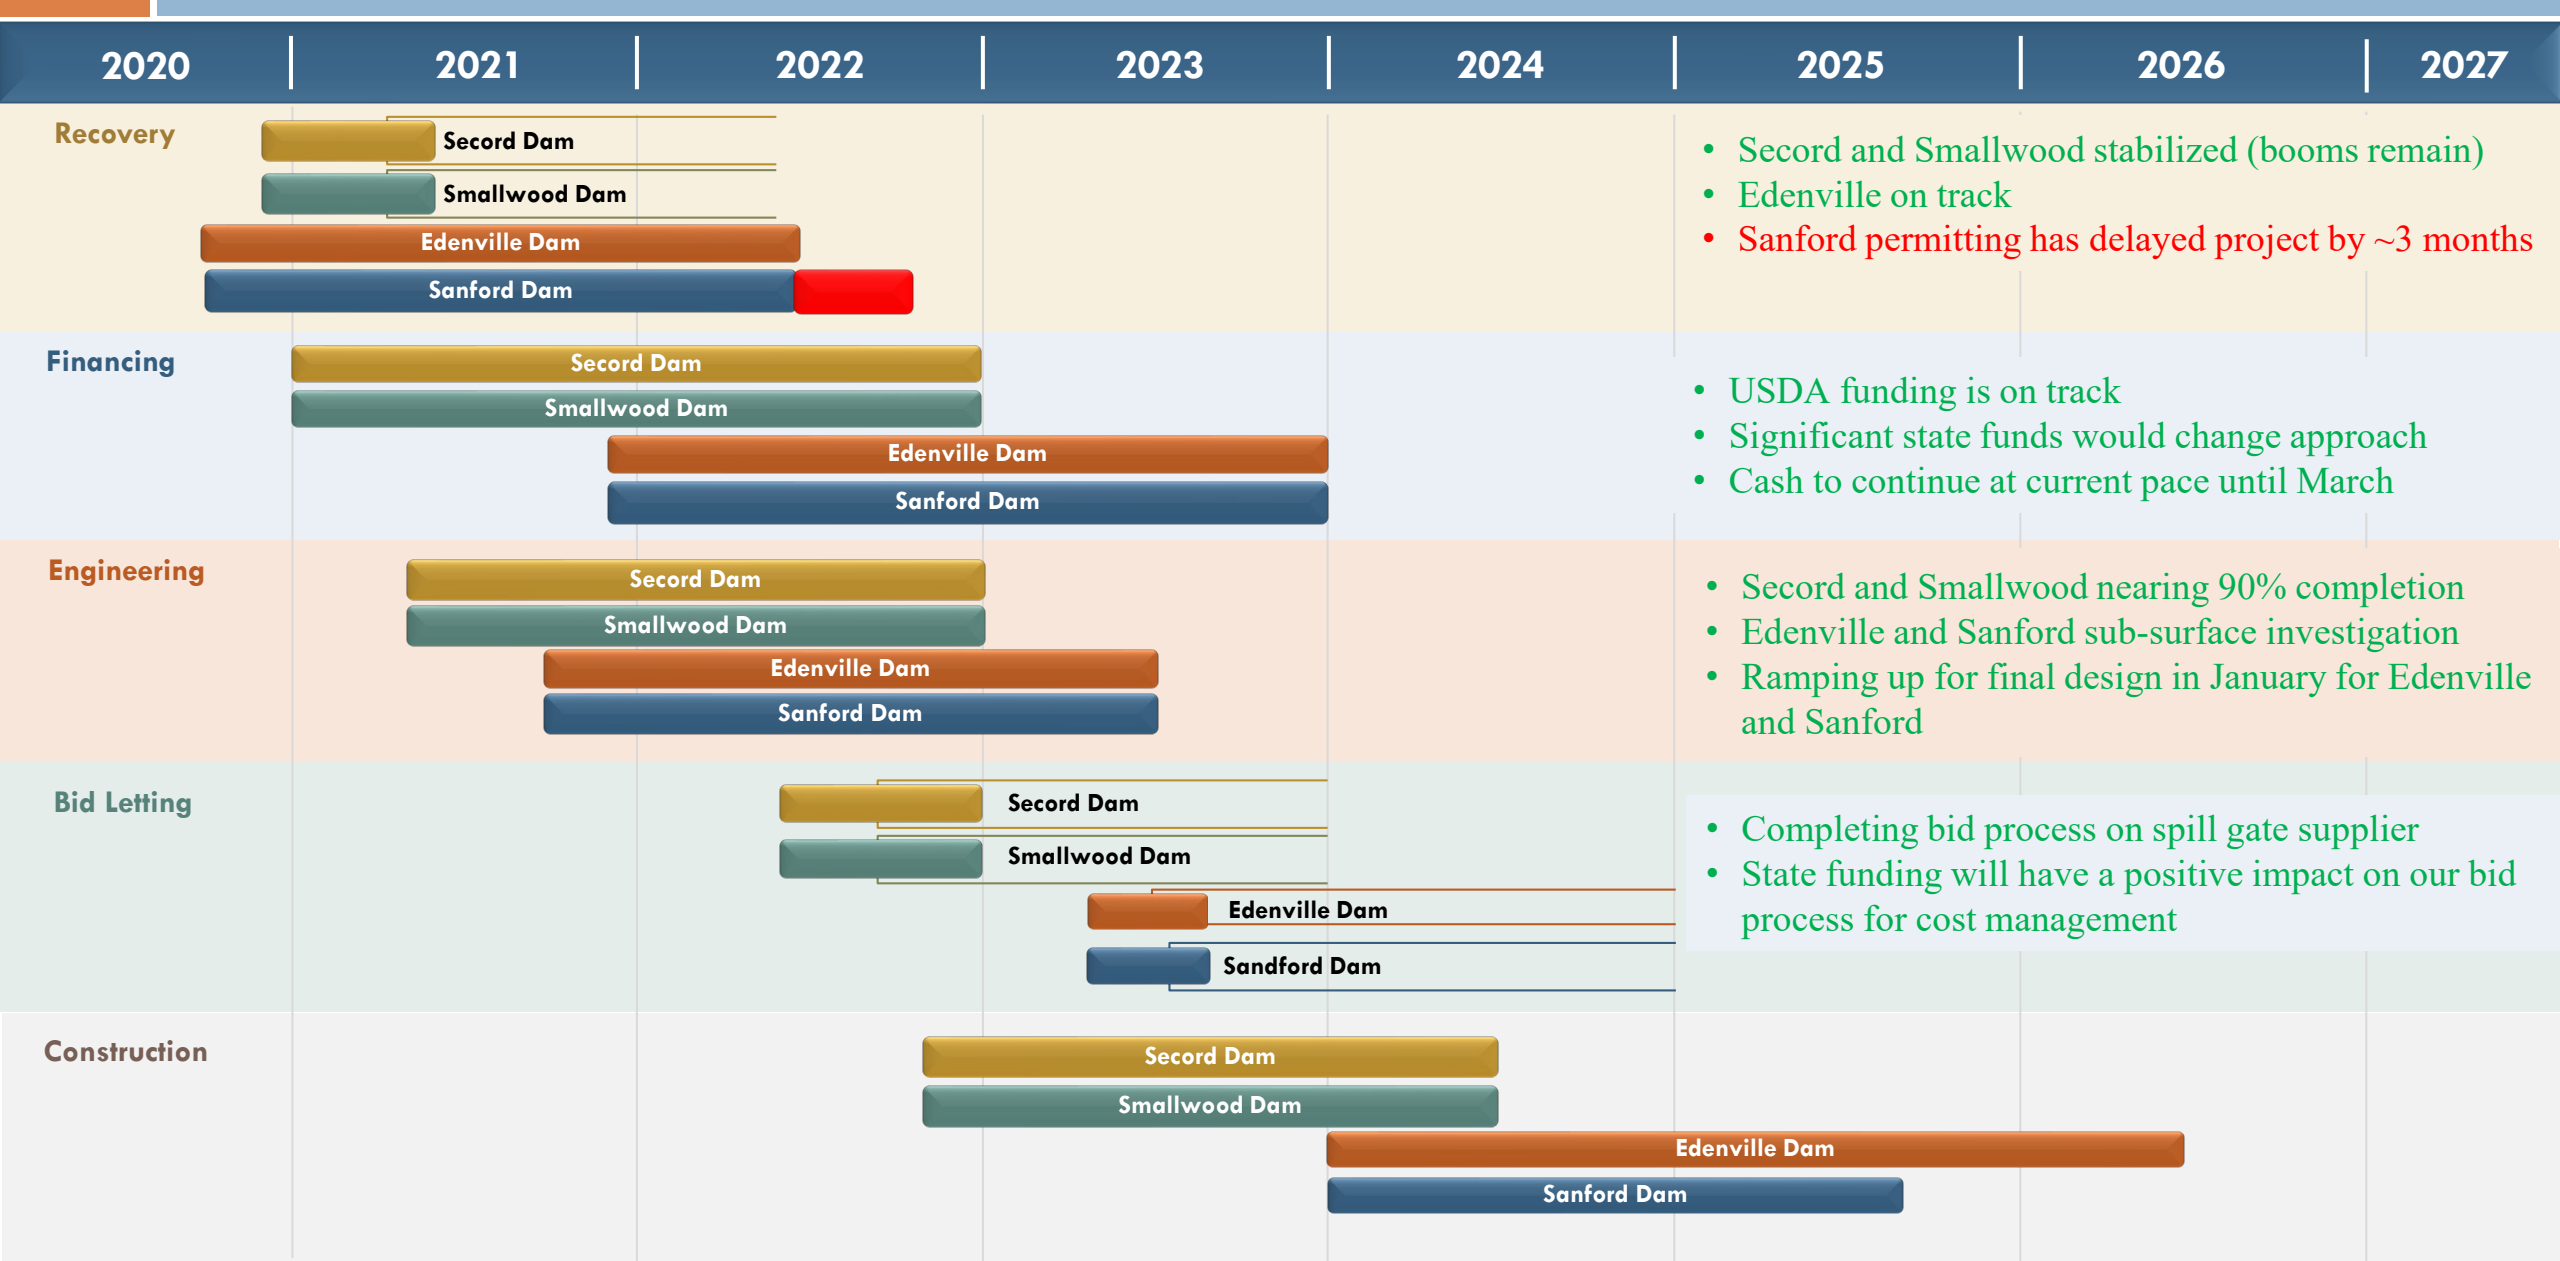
| 2020 | 2021 | 2022 | 2023 | 2024 | 2025 | 2026 | 2027 |
|---|---|---|---|---|---|---|---|

Recovery

Secord Dam
Smallwood Dam
Edenville Dam
Sanford Dam

- Secord and Smallwood stabilized (booms remain)
- Edenville on track
- Sanford permitting has delayed project by ~3 months

Financing

Secord Dam
Smallwood Dam
Edenville Dam
Sanford Dam

- USDA funding is on track
- Significant state funds would change approach
- Cash to continue at current pace until March

Engineering

Secord Dam
Smallwood Dam
Edenville Dam
Sanford Dam

- Secord and Smallwood nearing 90% completion
- Edenville and Sanford sub-surface investigation
- Ramping up for final design in January for Edenville and Sanford

Bid Letting

Secord Dam
Smallwood Dam
Edenville Dam
Sandford Dam

- Completing bid process on spill gate supplier
- State funding will have a positive impact on our bid process for cost management

Construction

Secord Dam
Smallwood Dam
Edenville Dam
Sanford Dam